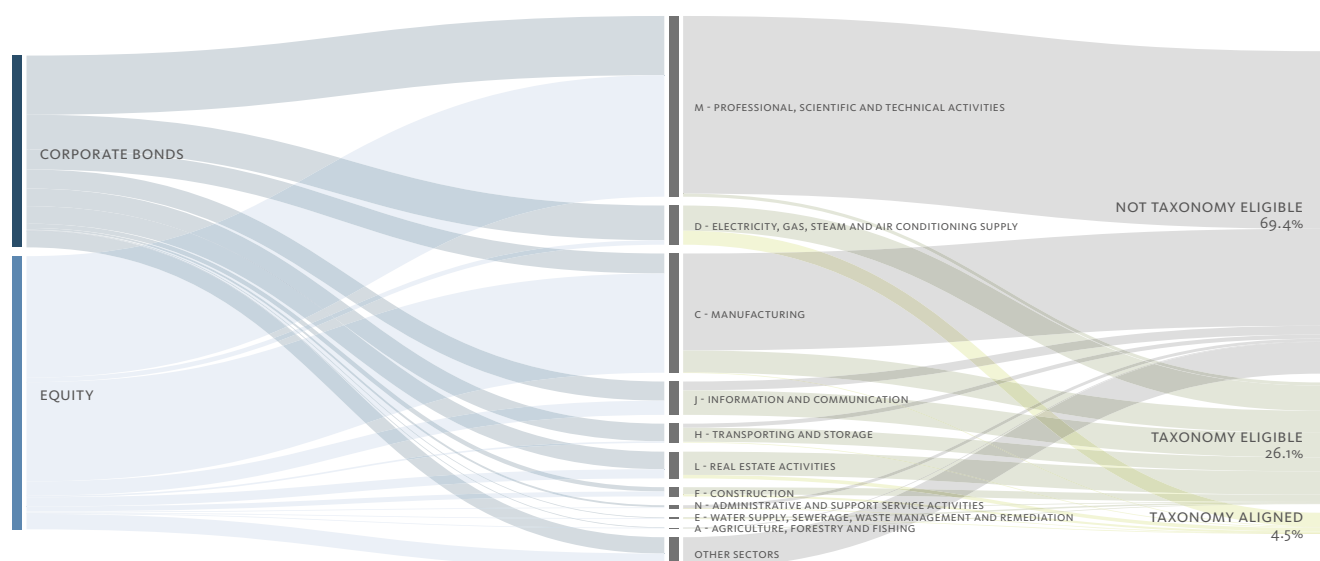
CORPORATE BONDS

EQUITY

M - PROFESSIONAL, SCIENTIFIC AND TECHNICAL ACTIVITIES

D - ELECTRICITY, GAS, STEAM AND AIR CONDITIONING SUPPLY

C - MANUFACTURING

J - INFORMATION AND COMMUNICATION

H - TRANSPORTING AND STORAGE

L - REAL ESTATE ACTIVITIES

F - CONSTRUCTION

N - ADMINISTRATIVE AND SUPPORT SERVICE ACTIVITIES

E - WATER SUPPLY, SEWERAGE, WASTE MANAGEMENT AND REMEDIATION

A - AGRICULTURE, FORESTRY AND FISHING

OTHER SECTORS

NOT TAXONOMY ELIGIBLE
69.4%

TAXONOMY ELIGIBLE
26.1%

TAXONOMY ALIGNED
4.5%